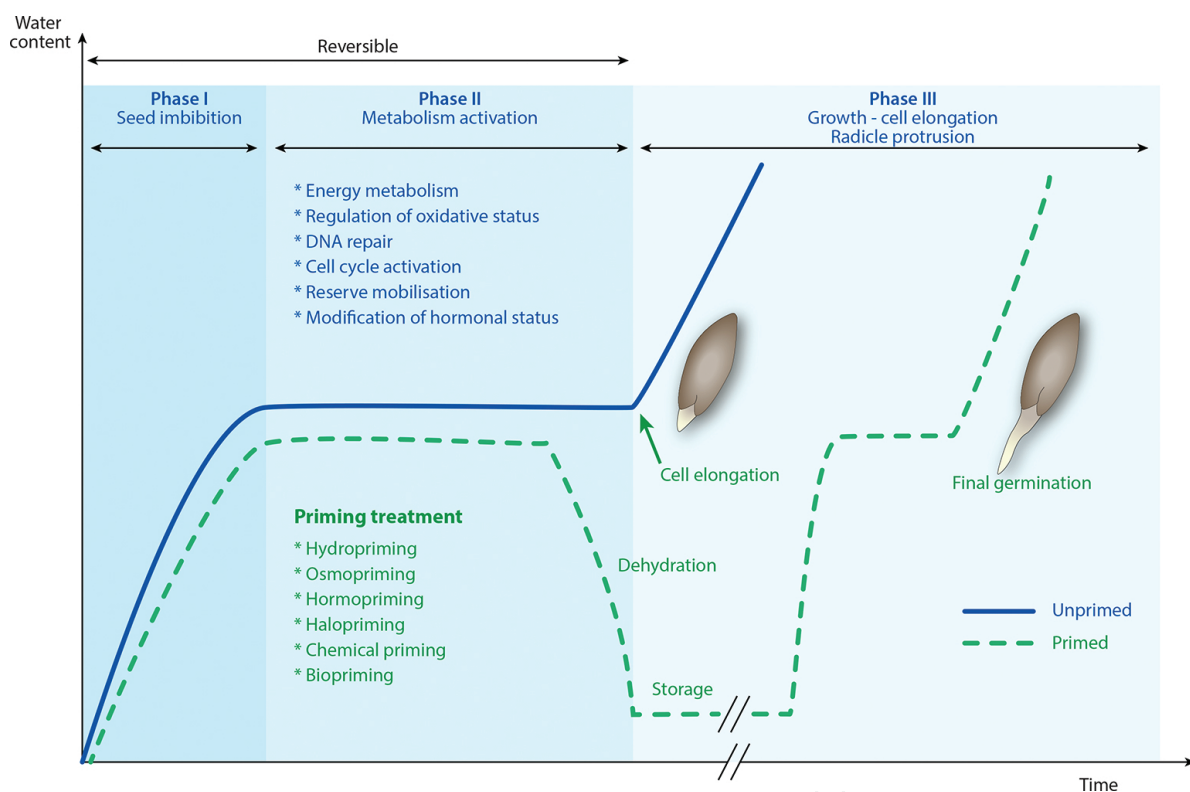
Water content

Reversible

Phase I
Seed imbibition

Phase II
Metabolism activation

Phase III
Growth - cell elongation
Radicle protrusion

* Energy metabolism
* Regulation of oxidative status
* DNA repair
* Cell cycle activation
* Reserve mobilisation
* Modification of hormonal status

Cell elongation

Final germination

Priming treatment
* Hydropriming
* Osmopriming
* Hormopriming
* Halopriming
* Chemical priming
* Biopriming

Dehydration

Storage

Unprimed
Primed

Time